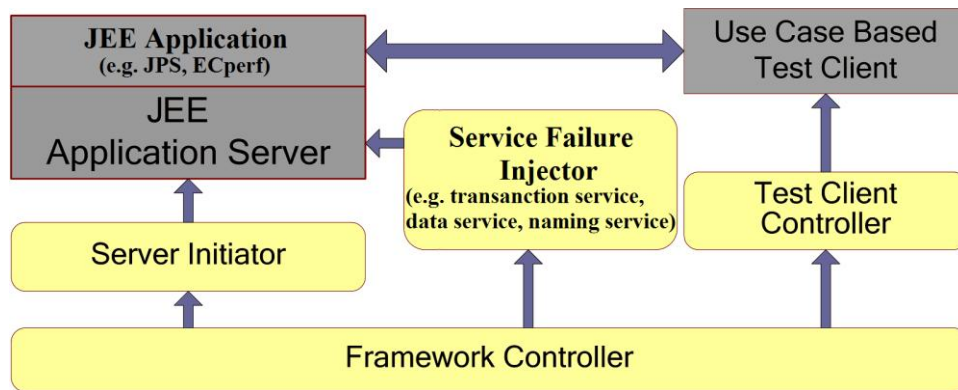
JEE Application
(e.g. JPS, ECperf)

JEE
Application Server

Use Case Based
Test Client

Service Failure
Injector
(e.g. transanction service,
data service, naming service)

Test Client
Controller

Server Initiator

Framework Controller